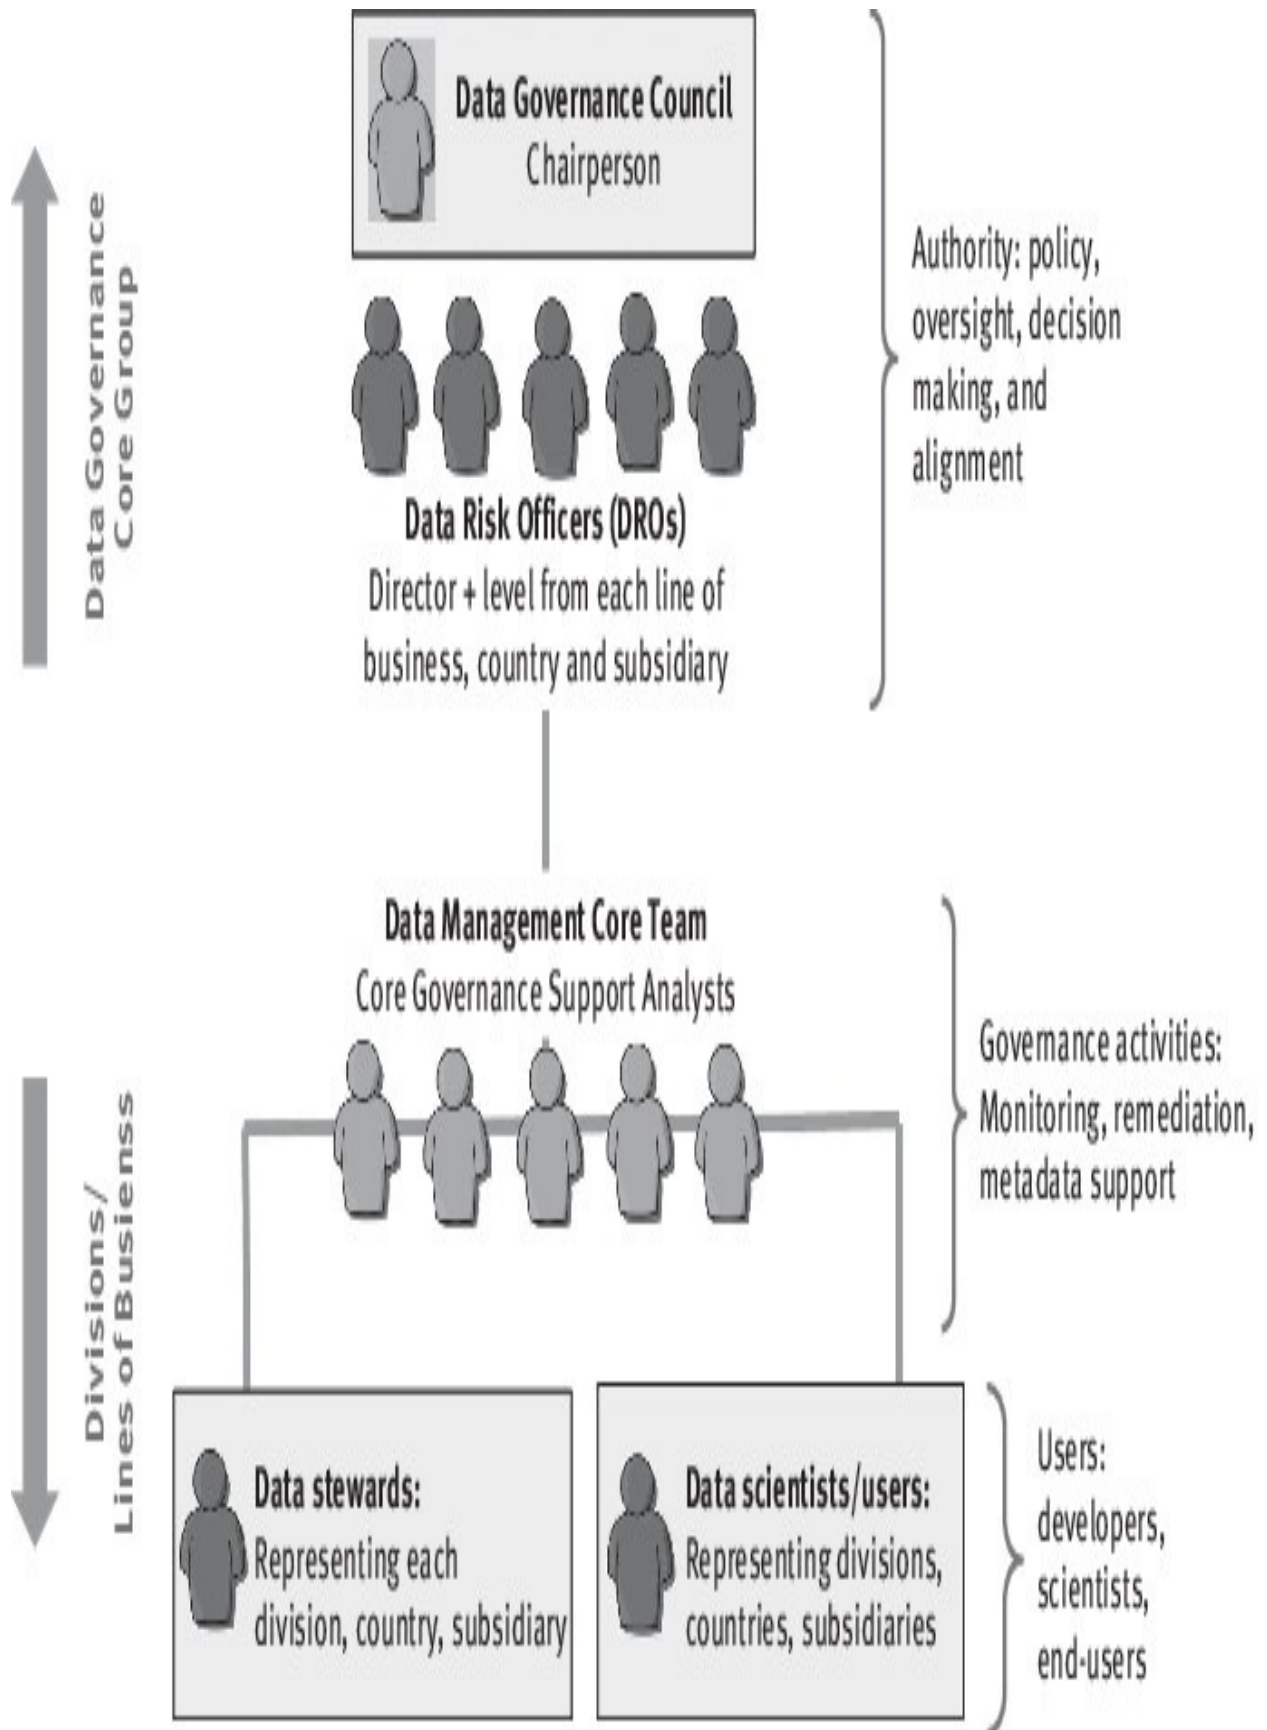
Data Governance Core Group

Data Governance Council
Chairperson

Authority: policy, oversight, decision making, and alignment

Data Risk Officers (DROs)
Director + level from each line of business, country and subsidiary

Data Management Core Team
Core Governance Support Analysts

Governance activities: Monitoring, remediation, metadata support

Divisions/ Lines of Busienss

Data stewards:
Representing each division, country, subsidiary

Data scientists/users:
Representing divisions, countries, subsidiaries

Users: developers, scientists, end-users